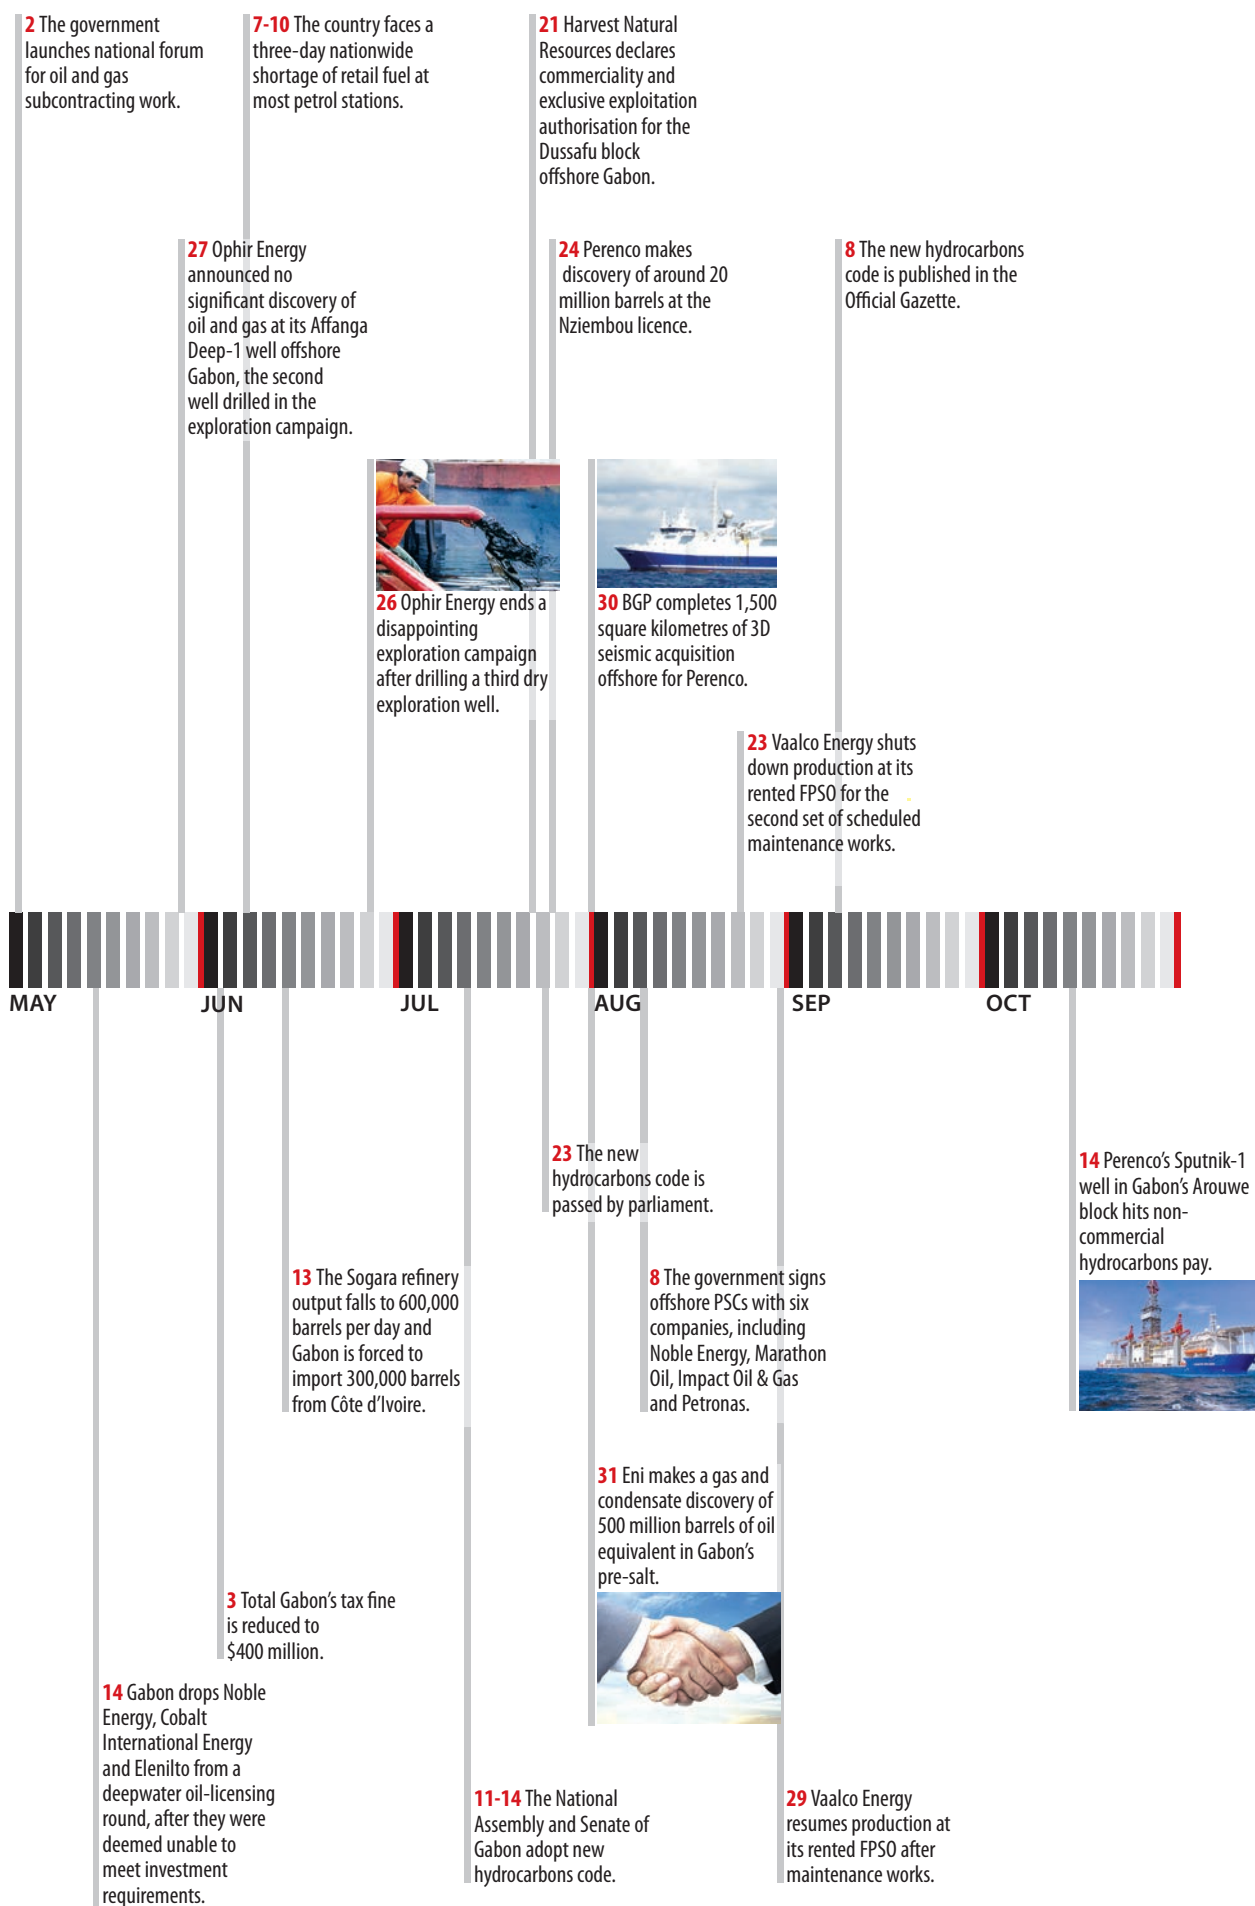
2 The government launches national forum for oil and gas subcontracting work.

7-10 The country faces a three-day nationwide shortage of retail fuel at most petrol stations.

21 Harvest Natural Resources declares commerciality and exclusive exploitation authorisation for the Dussafu block offshore Gabon.

27 Ophir Energy announced no significant discovery of oil and gas at its Affanga Deep-1 well offshore Gabon, the second well drilled in the exploration campaign.

24 Perenco makes discovery of around 20 million barrels at the Nziembou licence.

8 The new hydrocarbons code is published in the Official Gazette.

26 Ophir Energy ends a disappointing exploration campaign after drilling a third dry exploration well.

30 BGP completes 1,500 square kilometres of 3D seismic acquisition offshore for Perenco.

23 Vaalco Energy shuts down production at its rented FPSO for the second set of scheduled maintenance works.

MAY JUN JUL AUG SEP OCT

23 The new hydrocarbons code is passed by parliament.

14 Perenco's Sputnik-1 well in Gabon's Arouwe block hits non-commercial hydrocarbons pay.

13 The Sogara refinery output falls to 600,000 barrels per day and Gabon is forced to import 300,000 barrels from Côte d'Ivoire.

8 The government signs offshore PSCs with six companies, including Noble Energy, Marathon Oil, Impact Oil & Gas and Petronas.

31 Eni makes a gas and condensate discovery of 500 million barrels of oil equivalent in Gabon's pre-salt.

3 Total Gabon's tax fine is reduced to $400 million.

14 Gabon drops Noble Energy, Cobalt International Energy and Elenilto from a deepwater oil-licensing round, after they were deemed unable to meet investment requirements.

11-14 The National Assembly and Senate of Gabon adopt new hydrocarbons code.

29 Vaalco Energy resumes production at its rented FPSO after maintenance works.